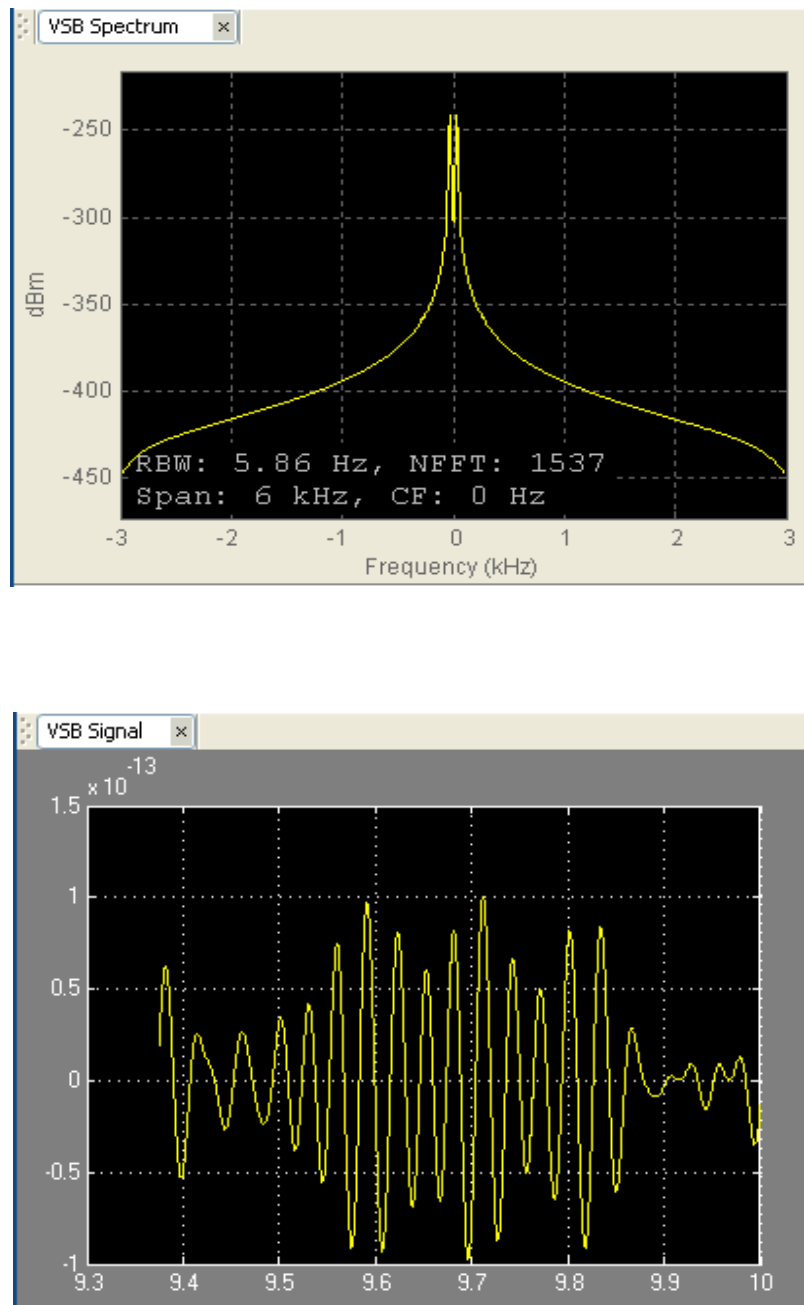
VSB Spectrum ×

-250
-300
-350
-400
-450

dBm

RBW: 5.86 Hz, NFFT: 1537
Span: 6 kHz, CF: 0 Hz

-3 -2 -1 0 1 2 3
Frequency (kHz)

VSB Signal ×

$\times 10^{-13}$

1.5
1
0.5
0
-0.5
-1

9.3 9.4 9.5 9.6 9.7 9.8 9.9 10